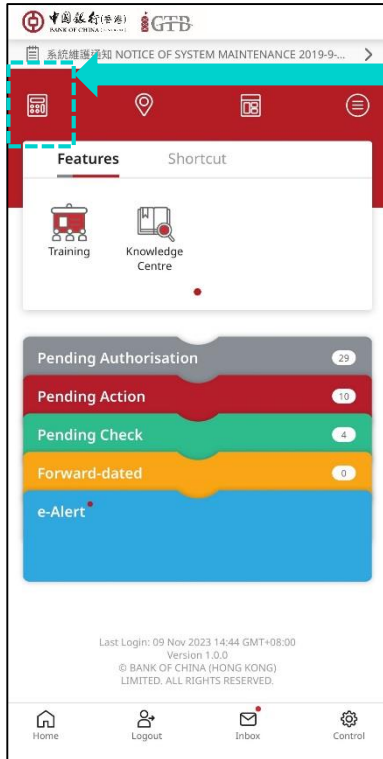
中國銀行(香港) BANK OF CHINA (HONG KONG) iGTB

系統維護通知 NOTICE OF SYSTEM MAINTENANCE 2019-9-...

Features Shortcut

Training

Knowledge Centre

Pending Authorisation 29

Pending Action 10

Pending Check 4

Forward-dated 0

e-Alert

Last Login: 09 Nov 2023 14:44 GMT+08:00
Version 1.0.0
© BANK OF CHINA (HONG KONG) LIMITED. ALL RIGHTS RESERVED.

Home Logout Inbox Control